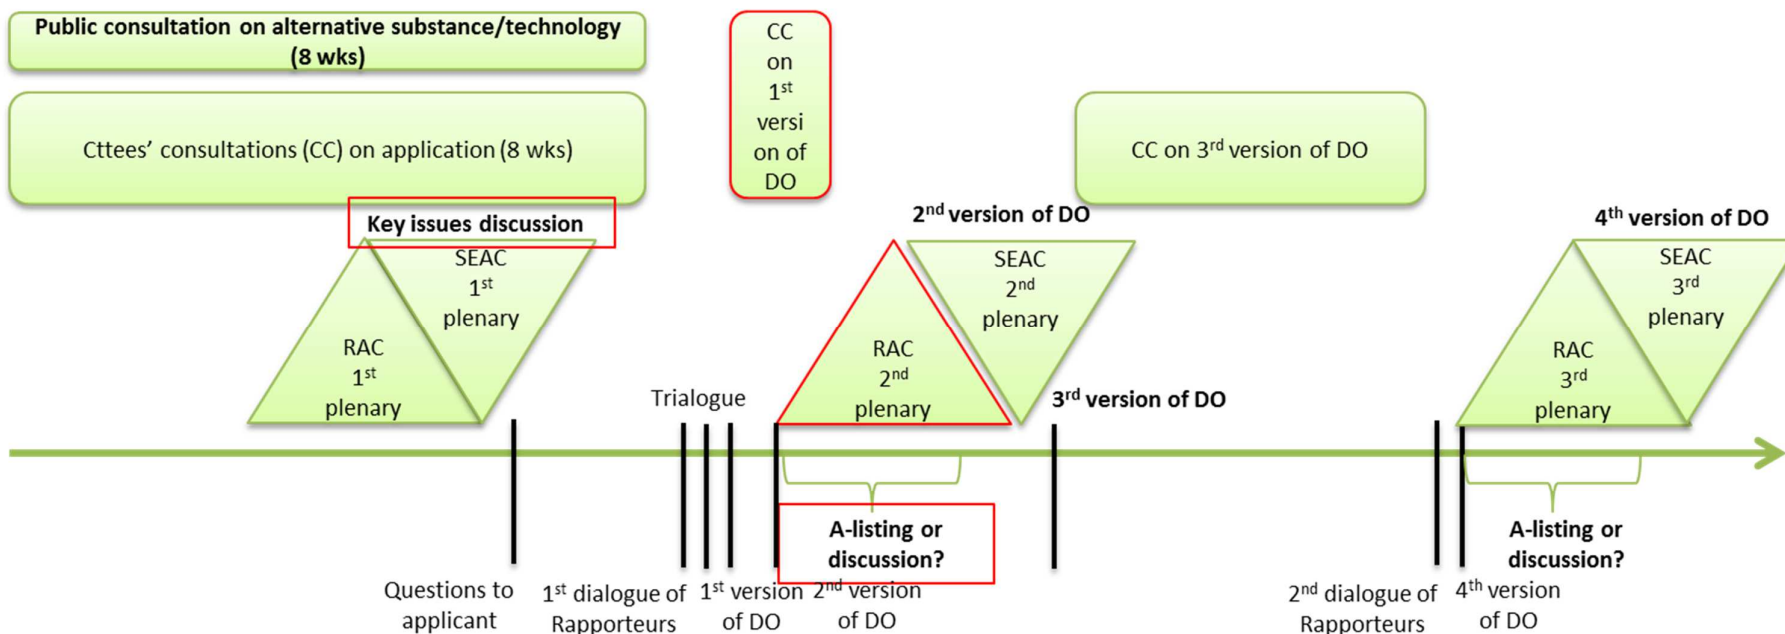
Public consultation on alternative substance/technology (8 wks)

Cttees' consultations (CC) on application (8 wks)

CC on $1^{st}$ version of DO

CC on $3^{rd}$ version of DO

Key issues discussion

SEAC $1^{st}$ plenary

RAC $1^{st}$ plenary

$2^{nd}$ version of DO

SEAC $2^{nd}$ plenary

RAC $2^{nd}$ plenary

$3^{rd}$ version of DO

$4^{th}$ version of DO

SEAC $3^{rd}$ plenary

RAC $3^{rd}$ plenary

Trialogue

A-listing or discussion?

A-listing or discussion?

Questions to applicant

$1^{st}$ dialogue of Rapporteurs

$1^{st}$ version of DO

$2^{nd}$ version of DO

$2^{nd}$ dialogue of Rapporteurs

$4^{th}$ version of DO